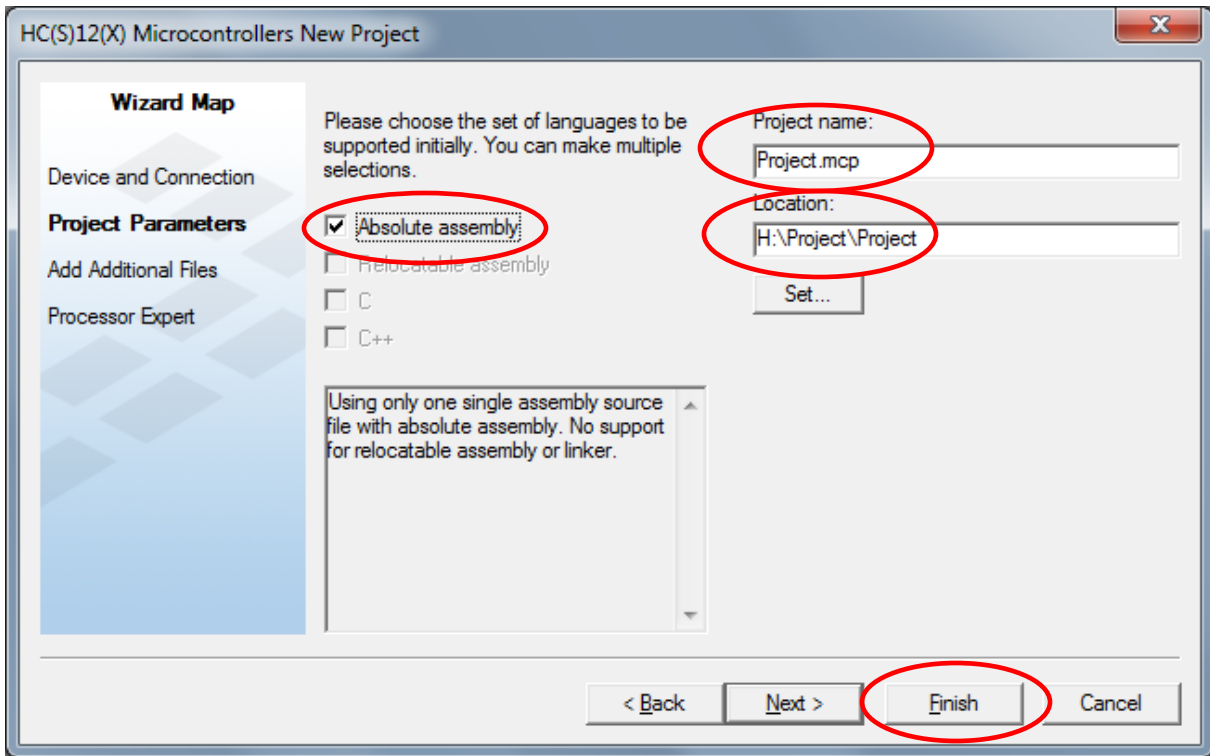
HC(S)12(X) Microcontrollers New Project

Wizard Map

Device and Connection

Project Parameters

Add Additional Files

Processor Expert

Please choose the set of languages to be supported initially. You can make multiple selections.

Absolute assembly

Relocatable assembly

C

C++

Using only one single assembly source file with absolute assembly. No support for relocatable assembly or linker.

Project name:

Project.mcp

Location:

H:\Project\Project

Set...

< Back

Next >

Finish

Cancel